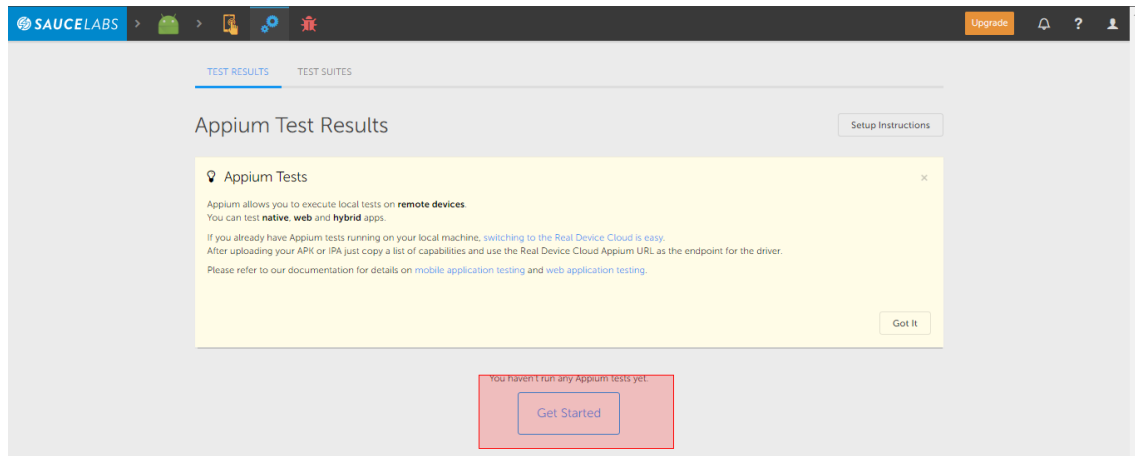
SAUCELABS

Upgrade

?

TEST RESULTS TEST SUITES

Appium Test Results

Setup Instructions

Appium Tests

×

Appium allows you to execute local tests on remote devices.
You can test native, web and hybrid apps.

If you already have Appium tests running on your local machine, switching to the Real Device Cloud is easy.
After uploading your APK or IPA just copy a list of capabilities and use the Real Device Cloud Appium URL as the endpoint for the driver.

Please refer to our documentation for details on mobile application testing and web application testing.

Got It

You haven't run any Appium tests yet.

Get Started